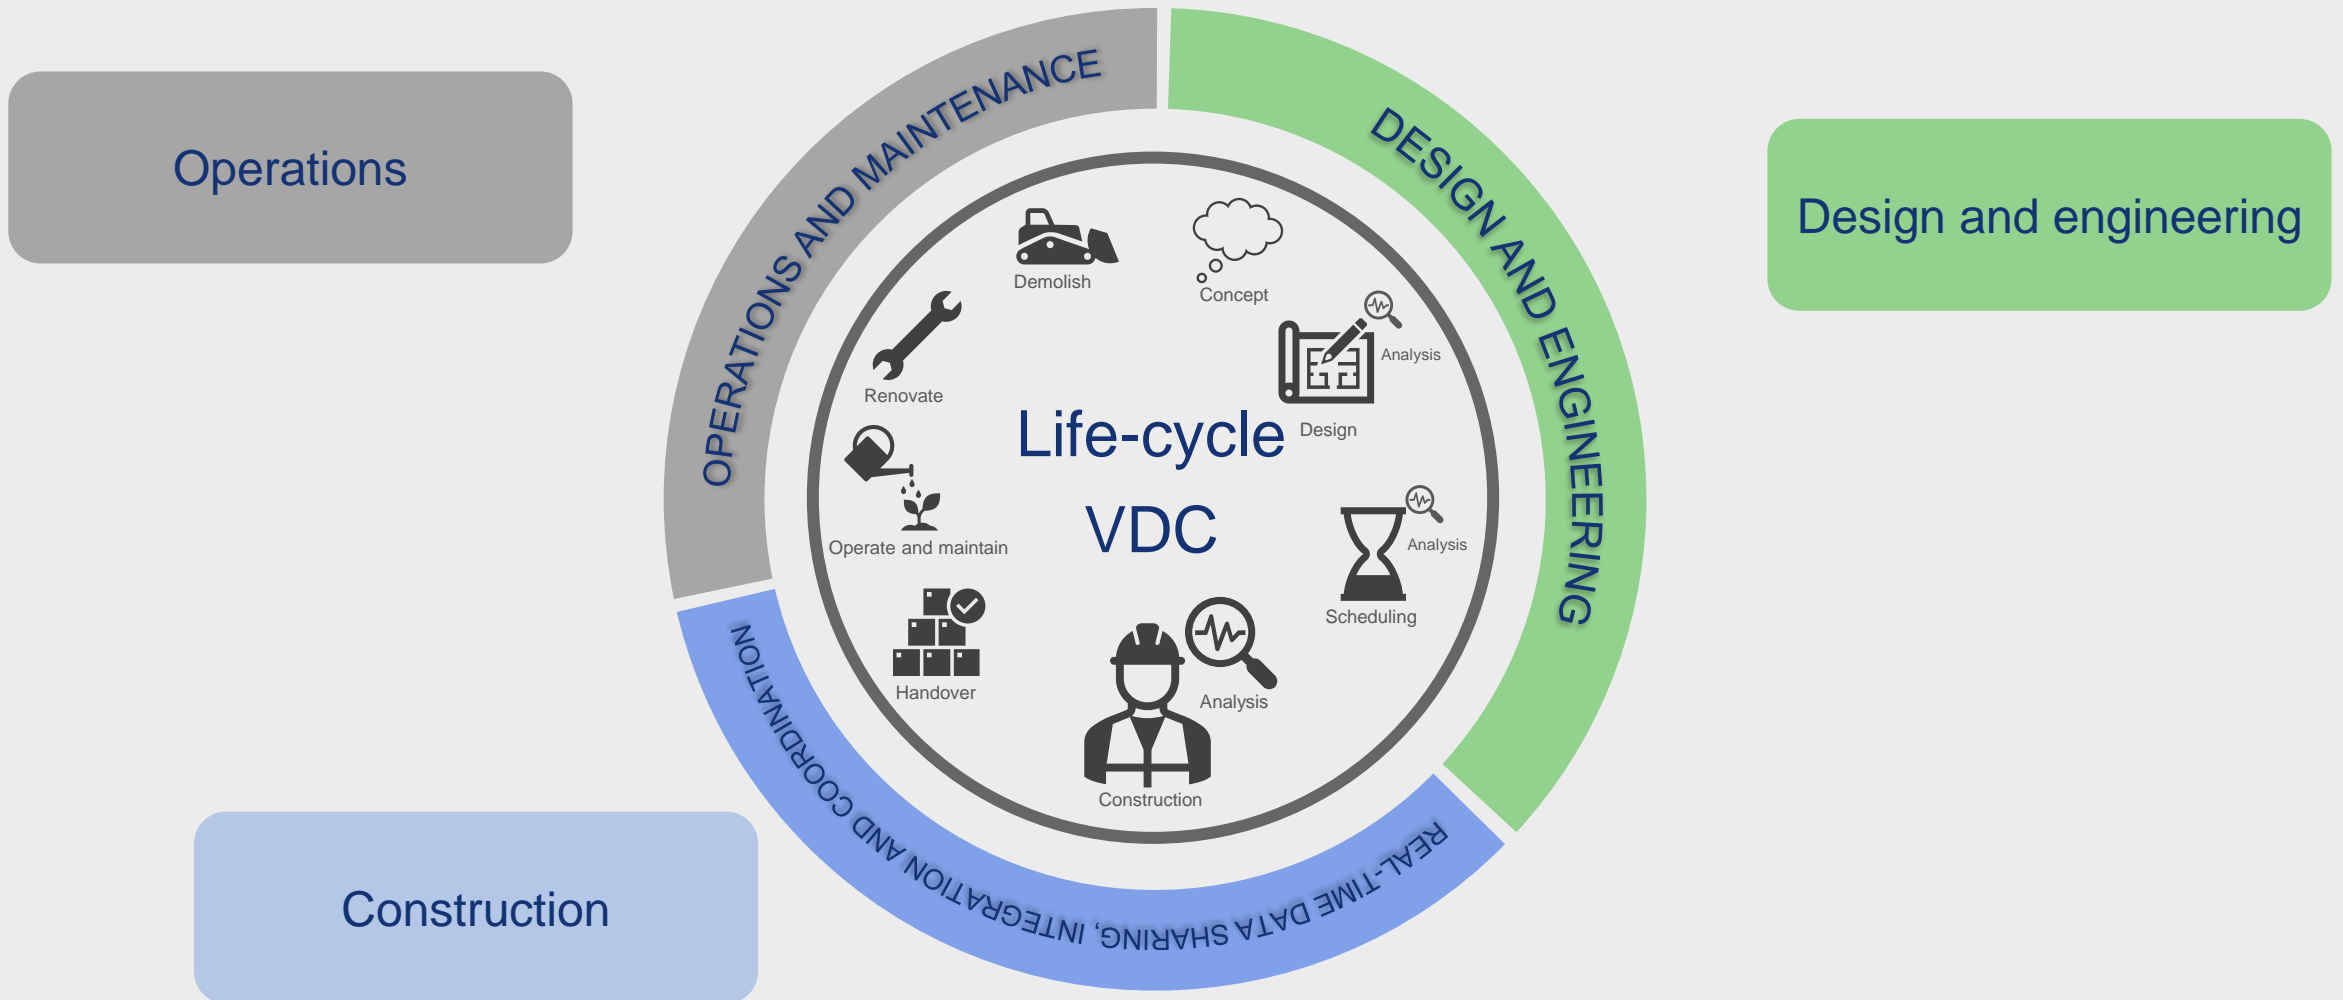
Operations

OPERATIONS AND MAINTENANCE

DESIGN AND ENGINEERING

Design and engineering

Demolish

Concept

Renovate

Analysis

Design

Life-cycle

VDC

Operate and maintain

Analysis

Scheduling

Handover

Analysis

Construction

REAL-TIME DATA SHARING, INTEGRATION AND COORDINATION

Construction